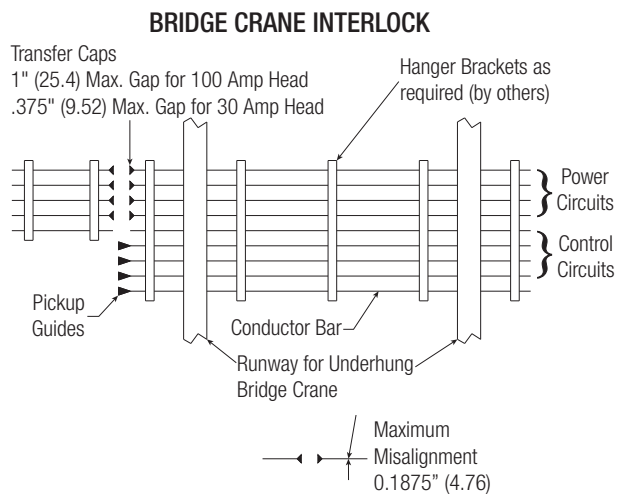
BRIDGE CRANE INTERLOCK

Transfer Caps
1" (25.4) Max. Gap for 100 Amp Head
.375" (9.52) Max. Gap for 30 Amp Head

Hanger Brackets as required (by others)

Power Circuits

Control Circuits

Pickup Guides

Conductor Bar

Runway for Underhung Bridge Crane

Maximum Misalignment 0.1875" (4.76)